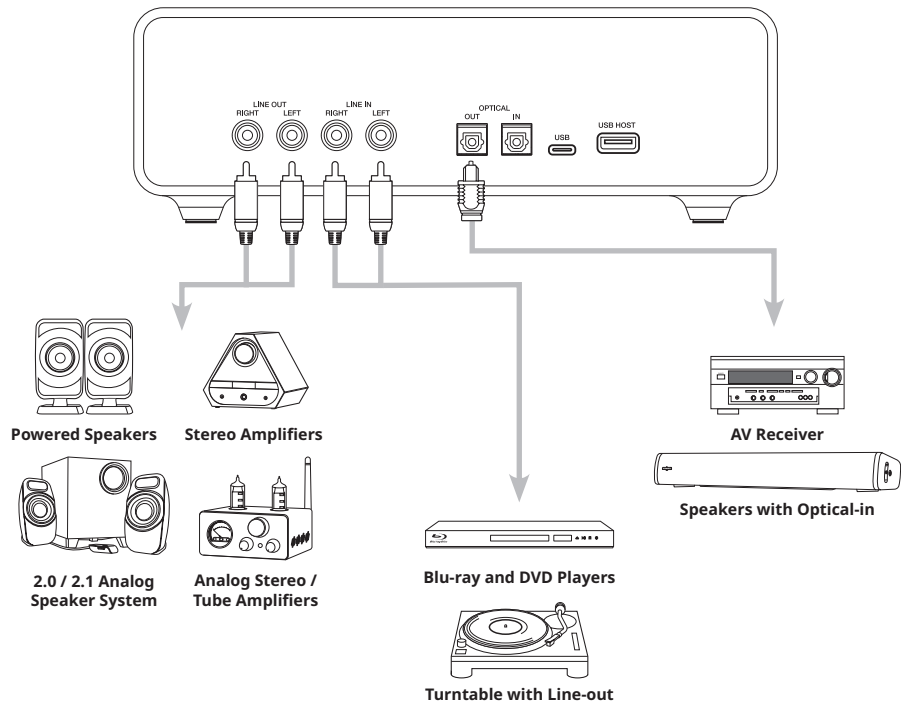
LINE OUT
RIGHT LEFT
LINE IN
RIGHT LEFT
OPTICAL
OUT IN
USB
USB HOST

Powered Speakers
Stereo Amplifiers
2.0 / 2.1 Analog Speaker System
Analog Stereo / Tube Amplifiers
Blu-ray and DVD Players
Turntable with Line-out
AV Receiver
Speakers with Optical-in